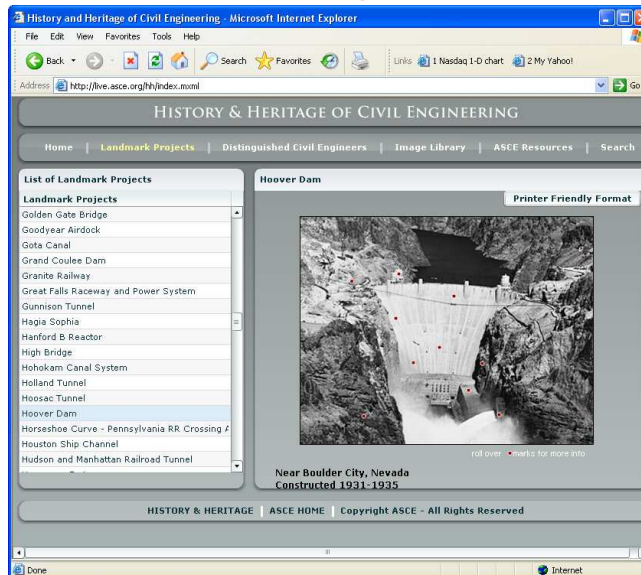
History and Heritage of Civil Engineering - Microsoft Internet Explorer

File Edit View Favorites Tools Help

Back Search Favorites Links 1 Nasdaq 1-D chart 2 My Yahoo!

Address http://live.asce.org/hh/index.mxml Go

HISTORY & HERITAGE OF CIVIL ENGINEERING

Home | Landmark Projects | Distinguished Civil Engineers | Image Library | ASCE Resources | Search

List of Landmark Projects

Landmark Projects

Golden Gate Bridge
Goodyear Airdock
Gota Canal
Grand Coulee Dam
Granite Railway
Great Falls Raceway and Power System
Gunnison Tunnel
Hagia Sophia
Hanford B Reactor
High Bridge
Hohokam Canal System
Holland Tunnel
Hoosac Tunnel
Hoover Dam
Horseshoe Curve - Pennsylvania RR Crossing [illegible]
Houston Ship Channel
Hudson and Manhattan Railroad Tunnel

Hoover Dam

Printer Friendly Format

roll over • marks for more info

Near Boulder City, Nevada
Constructed 1931-1935

HISTORY & HERITAGE | ASCE HOME | Copyright ASCE - All Rights Reserved

Done

Internet